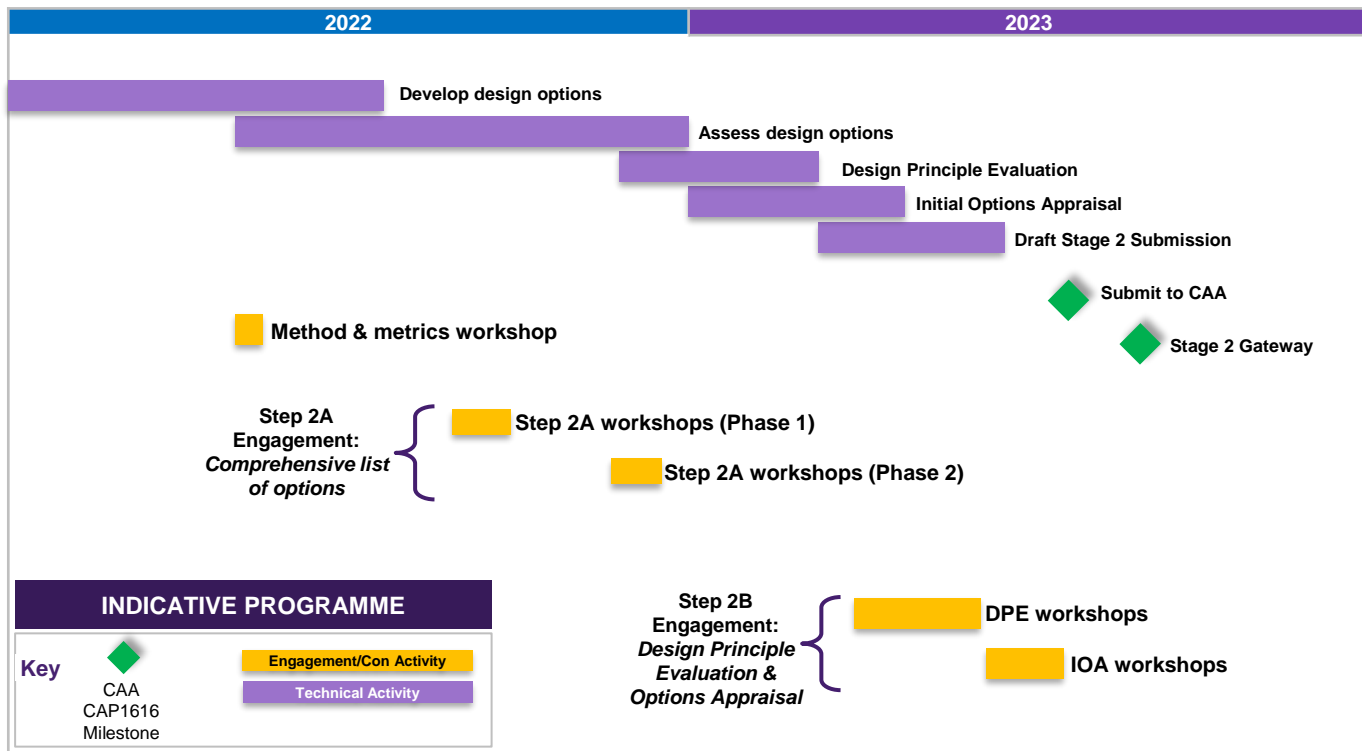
2022

2023

Develop design options

Assess design options

Design Principle Evaluation

Initial Options Appraisal

Draft Stage 2 Submission

Submit to CAA

Stage 2 Gateway

Method & metrics workshop

Step 2A Engagement: *Comprehensive list of options*

Step 2A workshops (Phase 1)

Step 2A workshops (Phase 2)

INDICATIVE PROGRAMME

Key

CAA CAP1616 Milestone

Engagement/Con Activity

Technical Activity

Step 2B Engagement: *Design Principle Evaluation & Options Appraisal*

DPE workshops

IOA workshops